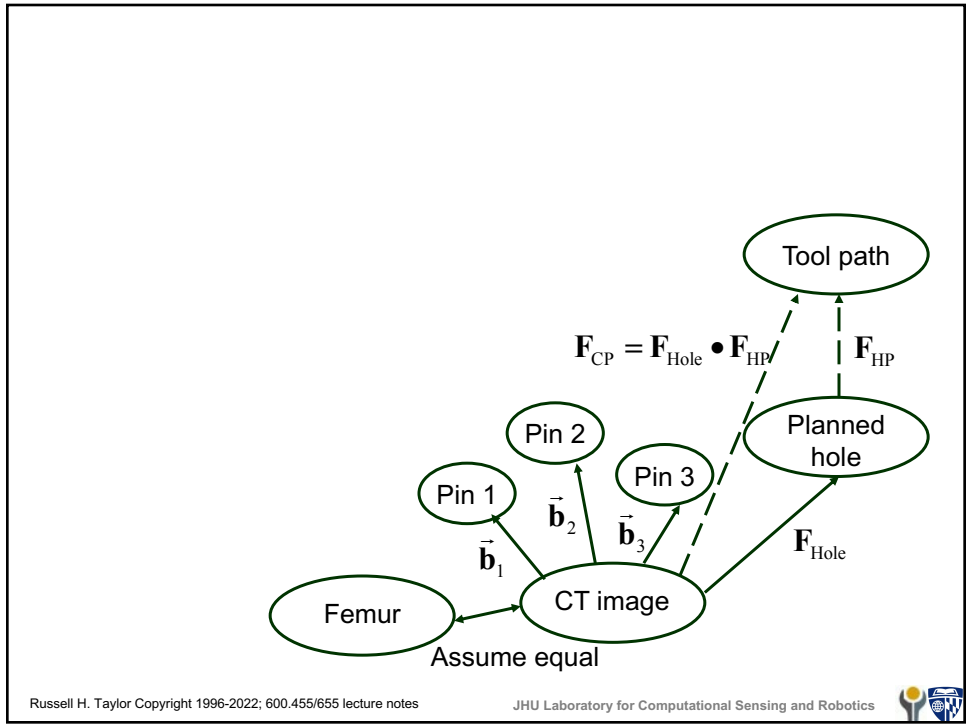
Tool path

$\mathbf{F}_{\text{CP}} = \mathbf{F}_{\text{Hole}} \bullet \mathbf{F}_{\text{HP}}$

$\mathbf{F}_{\text{HP}}$

Pin 2

Planned hole

Pin 3

Pin 1

$\vec{\mathbf{b}}_2$

$\vec{\mathbf{b}}_3$

$\vec{\mathbf{b}}_1$

$\mathbf{F}_{\text{Hole}}$

Femur

CT image

Assume equal

Russell H. Taylor Copyright 1996-2022; 600.455/655 lecture notes

JHU Laboratory for Computational Sensing and Robotics